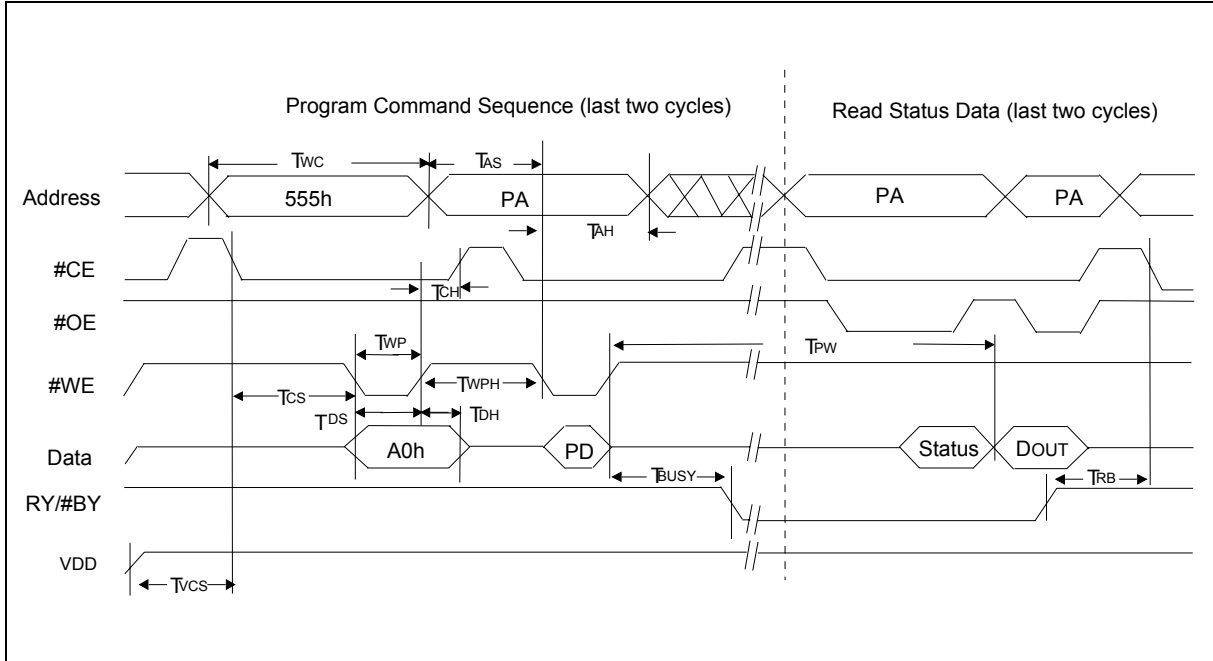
Program Command Sequence (last two cycles)

Read Status Data (last two cycles)

$T_{WC}$

$T_{AS}$

Address

555h

PA

PA

PA

$T_{AH}$

#CE

$T_{CH}$

#OE

$T_{WP}$

$T_{PW}$

#WE

$T_{CS}$

$T_{WPH}$

$T_{DS}$

$T_{DH}$

Data

A0h

PD

Status

$D_{OUT}$

$T_{BUSY}$

$T_{RB}$

RY/#BY

VDD

$T_{VCS}$